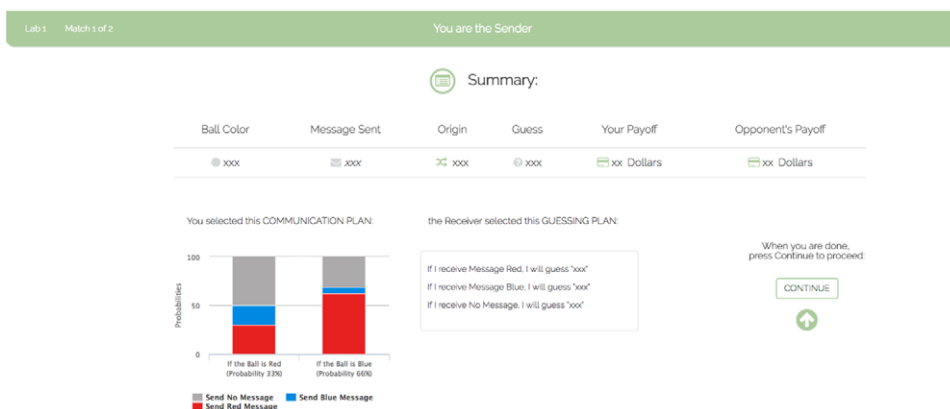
Lab 1 Match 1 of 2

You are the Sender

Summary:

| Ball Color | Message Sent | Origin | Guess | Your Payoff | Opponent's Payoff |
|---|---|---|---|---|---|
| xxx | xxx | xxx | xxx | xx Dollars | xx Dollars |

You selected this COMMUNICATION PLAN:

100
50
0
Probabilities
If the Ball is Red (Probability 33%)
If the Ball is Blue (Probability 66%)

Send No Message
Send Blue Message
Send Red Message

the Receiver selected this GUESSING PLAN:

If I receive Message Red, I will guess "xxx"
If I receive Message Blue, I will guess "xxx"
If I receive No Message, I will guess "xxx"

When you are done, press Continue to proceed:

CONTINUE